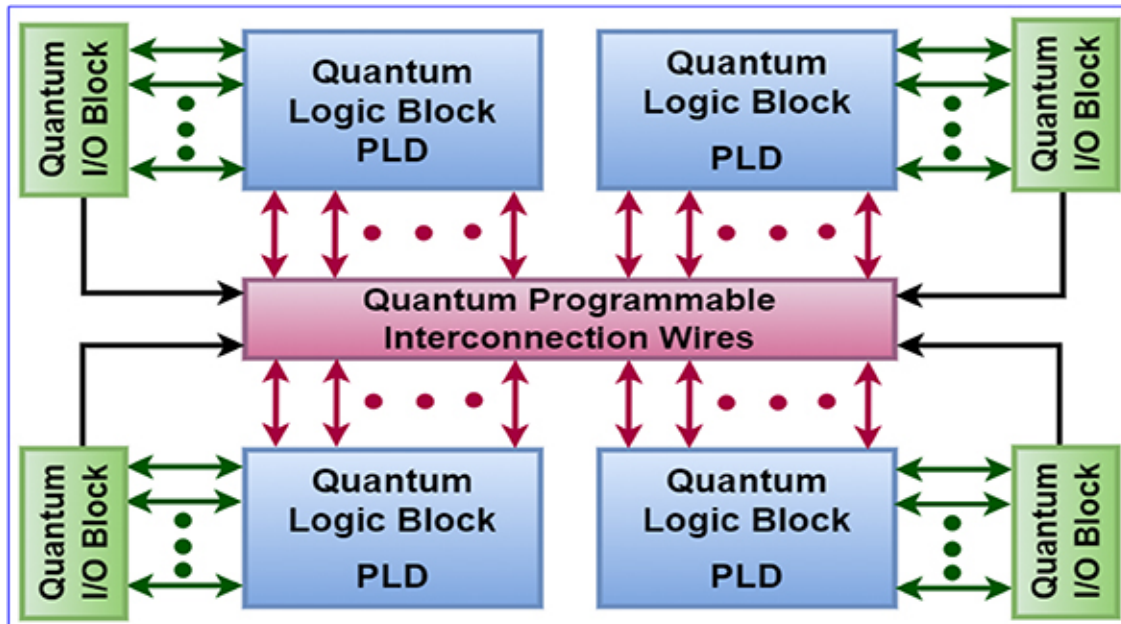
Quantum I/O Block

Quantum Logic Block PLD

Quantum Logic Block PLD

Quantum I/O Block

Quantum Programmable Interconnection Wires

Quantum I/O Block

Quantum Logic Block PLD

Quantum Logic Block PLD

Quantum I/O Block